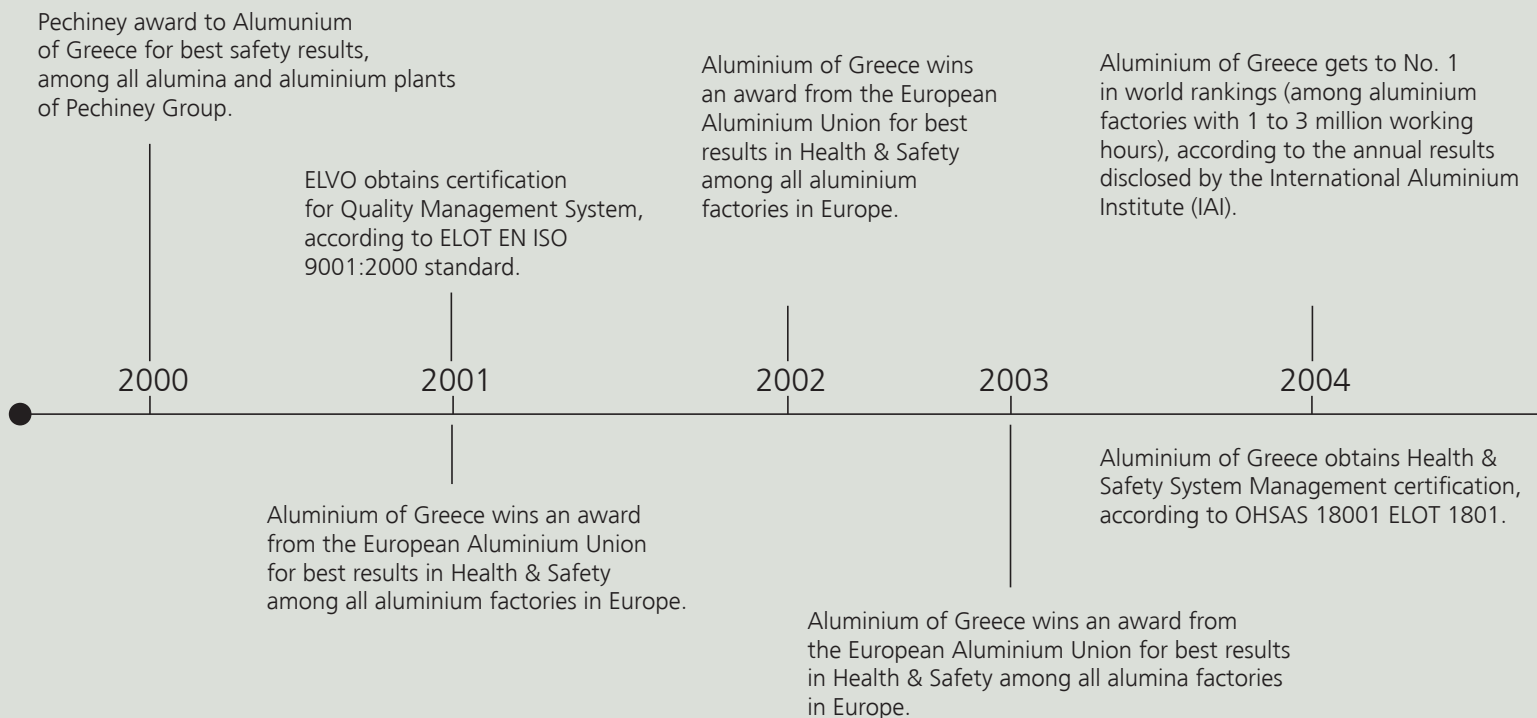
Pechiney award to Alumunium of Greece for best safety results, among all alumina and aluminium plants of Pechiney Group.

2000

ELVO obtains certification for Quality Management System, according to ELOT EN ISO 9001:2000 standard.

2001

Aluminium of Greece wins an award from the European Aluminium Union for best results in Health & Safety among all aluminium factories in Europe.

Aluminium of Greece wins an award from the European Aluminium Union for best results in Health & Safety among all aluminium factories in Europe.

2002

2003

Aluminium of Greece wins an award from the European Aluminium Union for best results in Health & Safety among all alumina factories in Europe.

Aluminium of Greece gets to No. 1 in world rankings (among aluminium factories with 1 to 3 million working hours), according to the annual results disclosed by the International Aluminium Institute (IAI).

2004

Aluminium of Greece obtains Health & Safety System Management certification, according to OHSAS 18001 ELOT 1801.